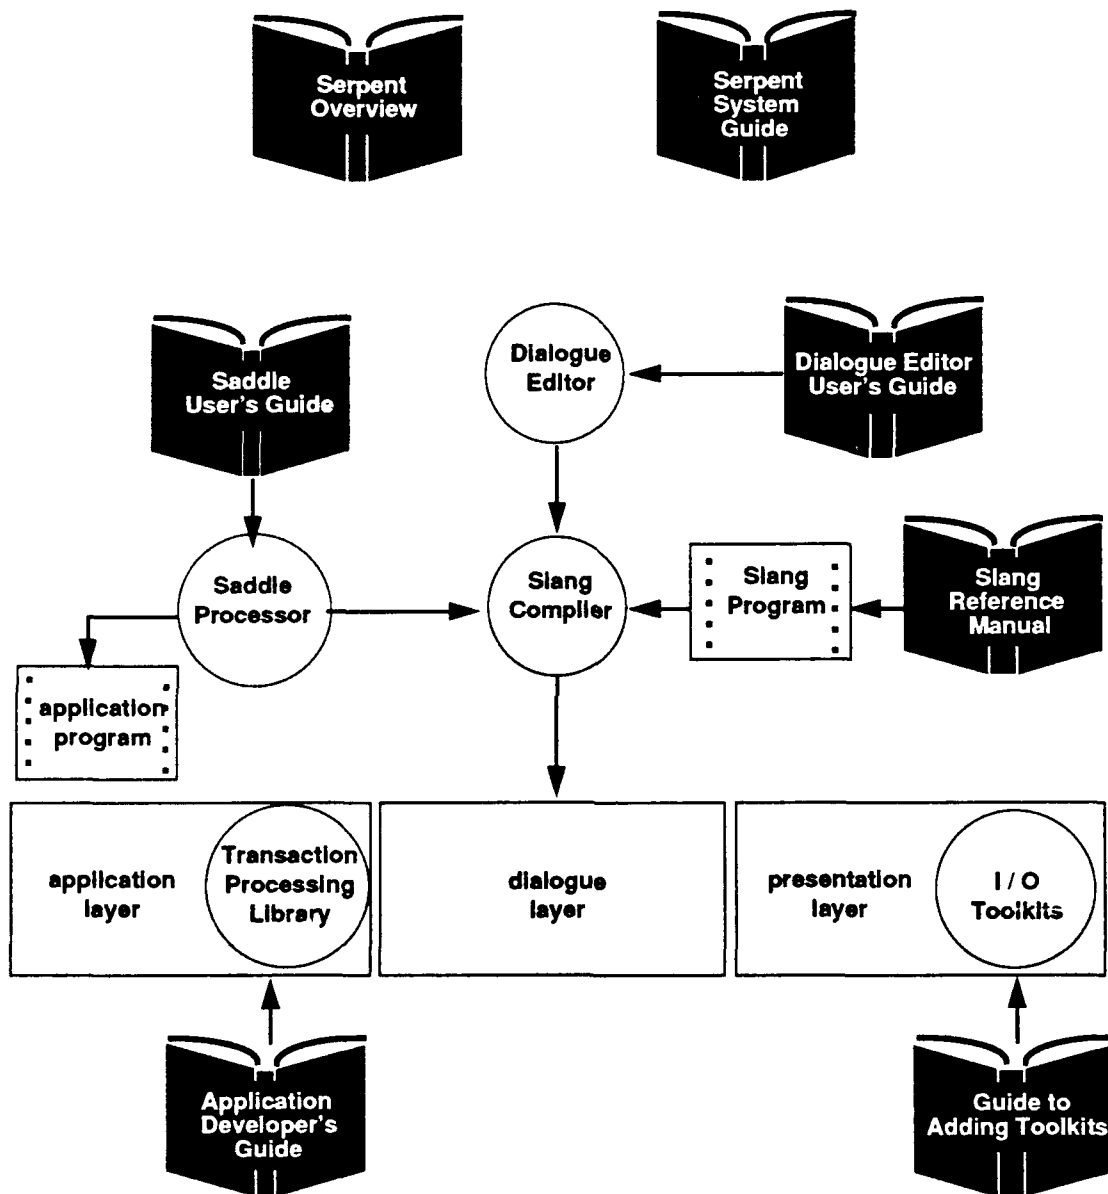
Serpent Overview

Serpent System Guide

Saddle User's Guide

Dialogue Editor

Dialogue Editor User's Guide

Saddle Processor

Slang Compiler

Slang Program

Slang Reference Manual

application program

application layer

Transaction Processing Library

dialogue layer

presentation layer

I / O Toolkits

Application Developer's Guide

Guide to Adding Toolkits